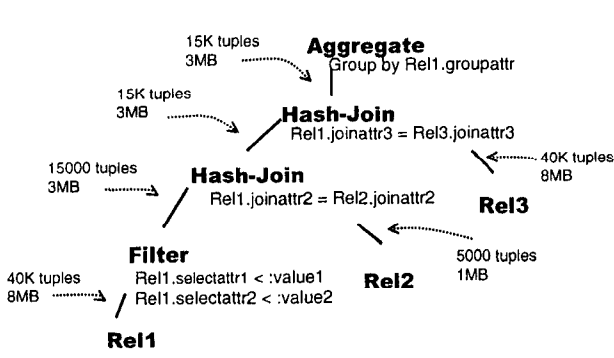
15K tuples
3MB

Aggregate
Group by Rel1.groupattr

15K tuples
3MB

Hash-Join
Rel1.joinattr3 = Rel3.joinattr3

40K tuples
8MB

15000 tuples
3MB

Hash-Join
Rel1.joinattr2 = Rel2.joinattr2

Rel3

Filter
Rel1.selectattr1 < :value1
Rel1.selectattr2 < :value2

5000 tuples
1MB

40K tuples
8MB

Rel2

Rel1